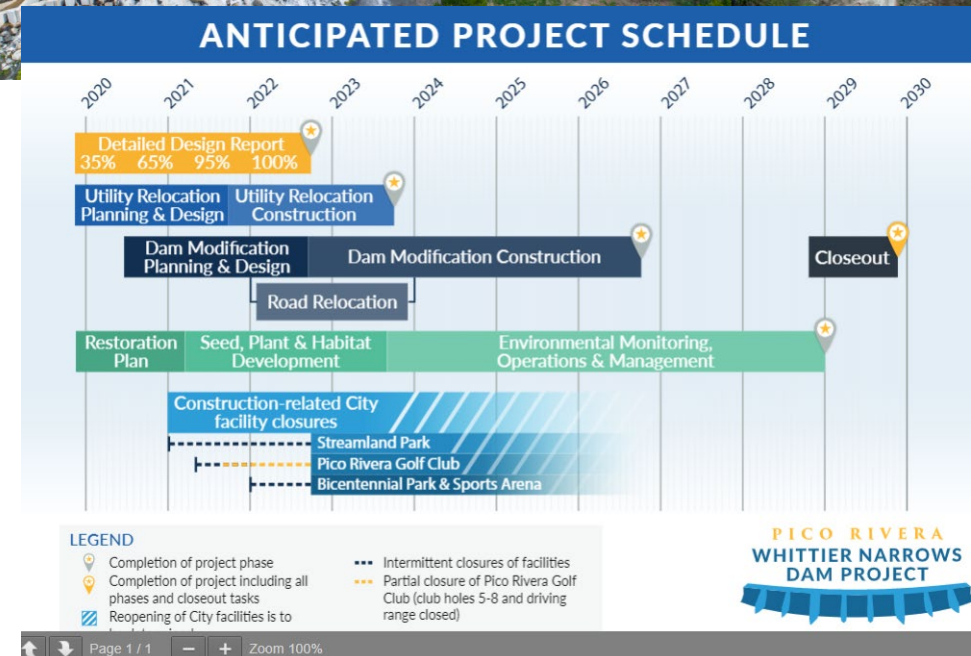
ANTICIPATED PROJECT SCHEDULE

2020 2021 2022 2023 2024 2025 2026 2027 2028 2029 2030

Detailed Design Report
35% 65% 95% 100%

Utility Relocation Planning & Design

Utility Relocation Construction

Dam Modification Planning & Design

Dam Modification Construction

Closeout

Road Relocation

Restoration Plan

Seed, Plant & Habitat Development

Environmental Monitoring, Operations & Management

Construction-related City facility closures

Streamland Park

Pico Rivera Golf Club

Bicentennial Park & Sports Arena

LEGEND

Completion of project phase

Completion of project including all phases and closeout tasks

Reopening of City facilities is to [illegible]

Intermittent closures of facilities

Partial closure of Pico Rivera Golf Club (club holes 5-8 and driving range closed)

PICO RIVERA
WHITTIER NARROWS
DAM PROJECT

Page 1 / 1 − + Zoom 100%